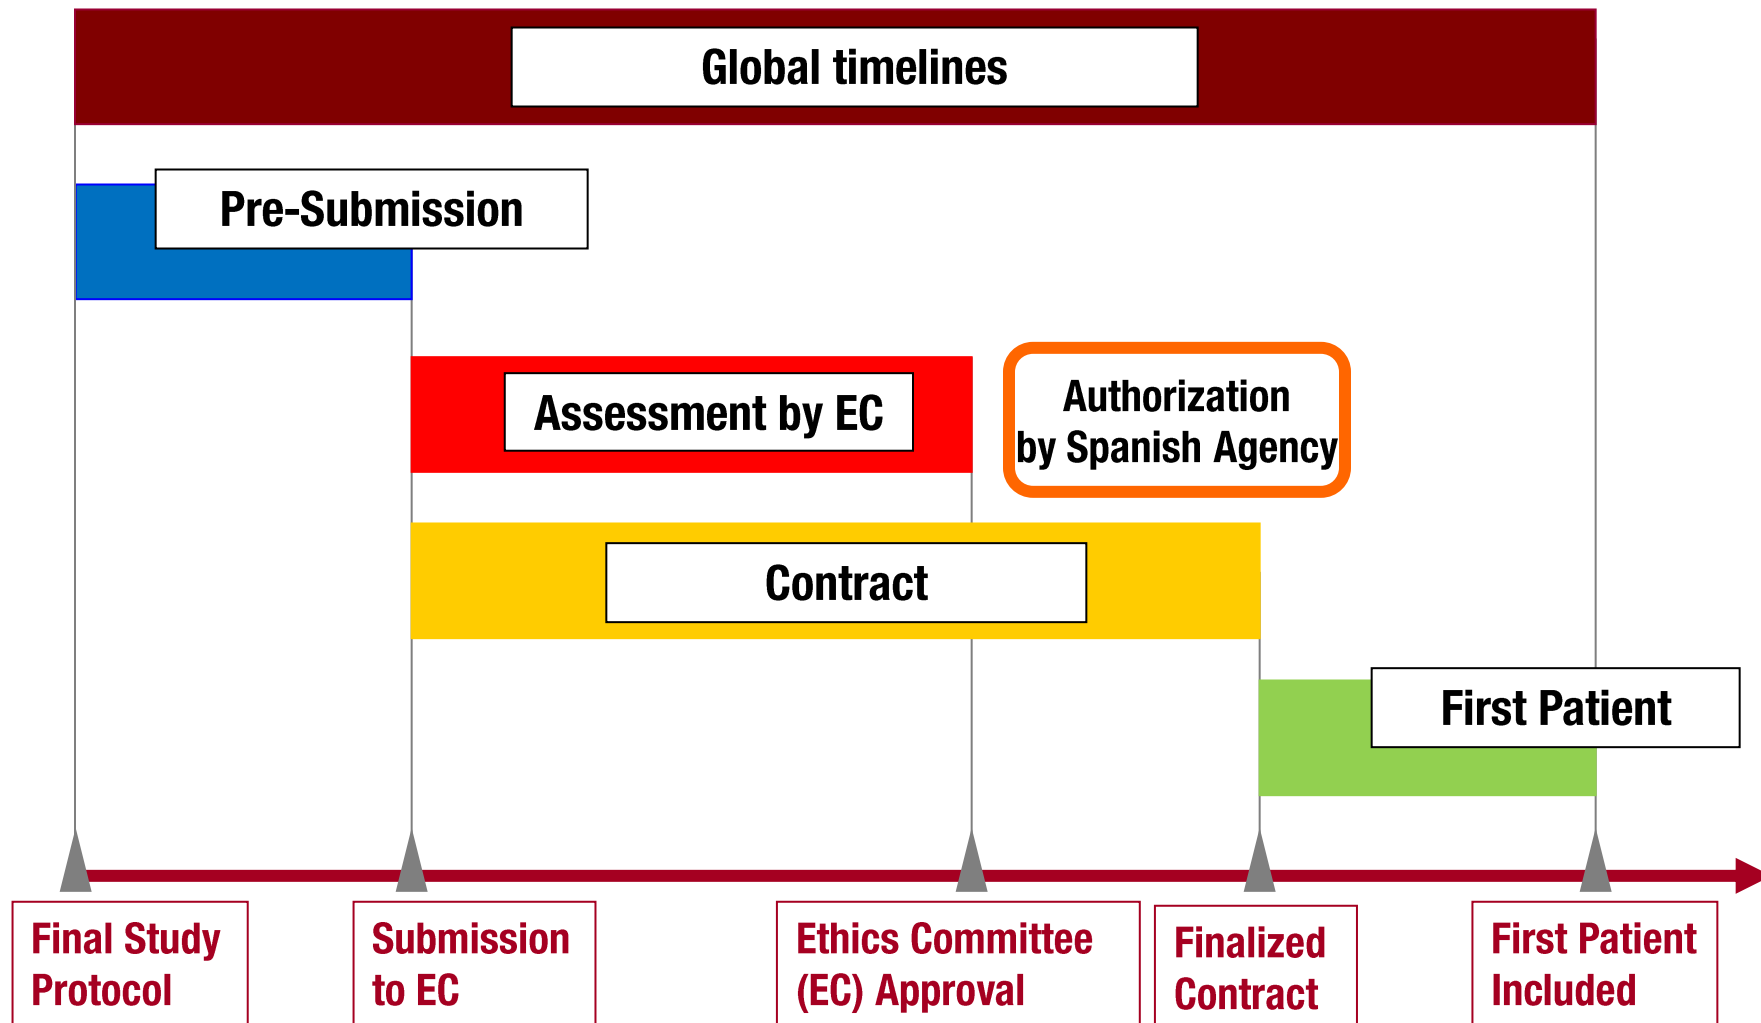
Global timelines

Pre-Submission

Assessment by EC

Authorization by Spanish Agency

Contract

First Patient

Final Study Protocol

Submission to EC

Ethics Committee (EC) Approval

Finalized Contract

First Patient Included